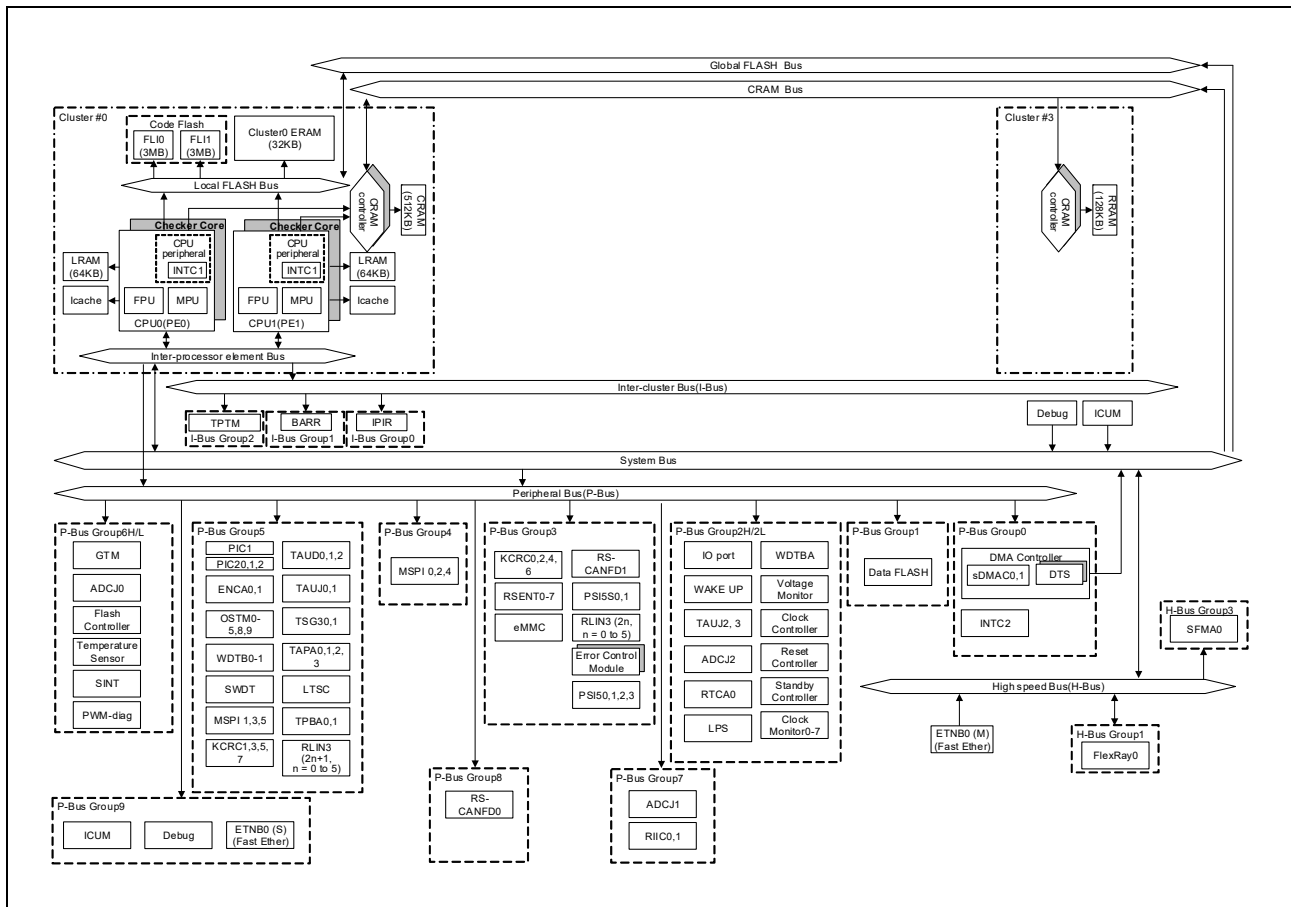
Global FLASH Bus
CRAM Bus

Cluster #0
Code Flash
FLI0 (3MB)
FLI1 (3MB)
Cluster0 ERAM (32KB)
Local FLASH Bus
CRAM controller
CRAM (512KB)
Checker Core
Checker Core
CPU peripheral
INTC1
CPU peripheral
INTC1
LRAM (64KB)
LRAM (64KB)
Icache
FPU
MPU
CPU0(PE0)
FPU
MPU
CPU1(PE1)
Icache
Inter-processor element Bus

Cluster #3
CRAM controller
RRAM (128KB)

Inter-cluster Bus(I-Bus)
TPTM
I-Bus Group2
BARR
I-Bus Group1
IPIR
I-Bus Group0
Debug
ICUM
System Bus
Peripheral Bus(P-Bus)

P-Bus Group6H/L
GTM
ADCJ0
Flash Controller
Temperature Sensor
SINT
PWM-diag

P-Bus Group5
PIC1
PIC20,1,2
TAUD0,1,2
ENCA0,1
TAUJ0,1
OSTM0-5,8,9
TSG30,1
WDTB0-1
TAPA0,1,2,3
SWDT
LTSC
MSPI 1,3,5
TPBA0,1
KCRC1,3,5,7
RLIN3 (2n+1, n = 0 to 5)

P-Bus Group4
MSPI 0,2,4

P-Bus Group3
KCRC0,2,4,6
RS-CANFD1
RSENT0-7
PSI5S0,1
eMMC
RLIN3 (2n, n = 0 to 5)
Error Control Module
PSI50,1,2,3

P-Bus Group2H/2L
IO port
WDTBA
WAKE UP
Voltage Monitor
TAUJ2, 3
Clock Controller
ADCJ2
Reset Controller
RTCA0
Standby Controller
LPS
Clock Monitor0-7

P-Bus Group1
Data FLASH

P-Bus Group0
DMA Controller
sDMAC0,1
DTS
INTC2

H-Bus Group3
SFMA0
High speed Bus(H-Bus)
ETNB0 (M) (Fast Ether)
H-Bus Group1
FlexRay0

P-Bus Group8
RS-CANFD0

P-Bus Group7
ADCJ1
RIIC0,1

P-Bus Group9
ICUM
Debug
ETNB0 (S) (Fast Ether)